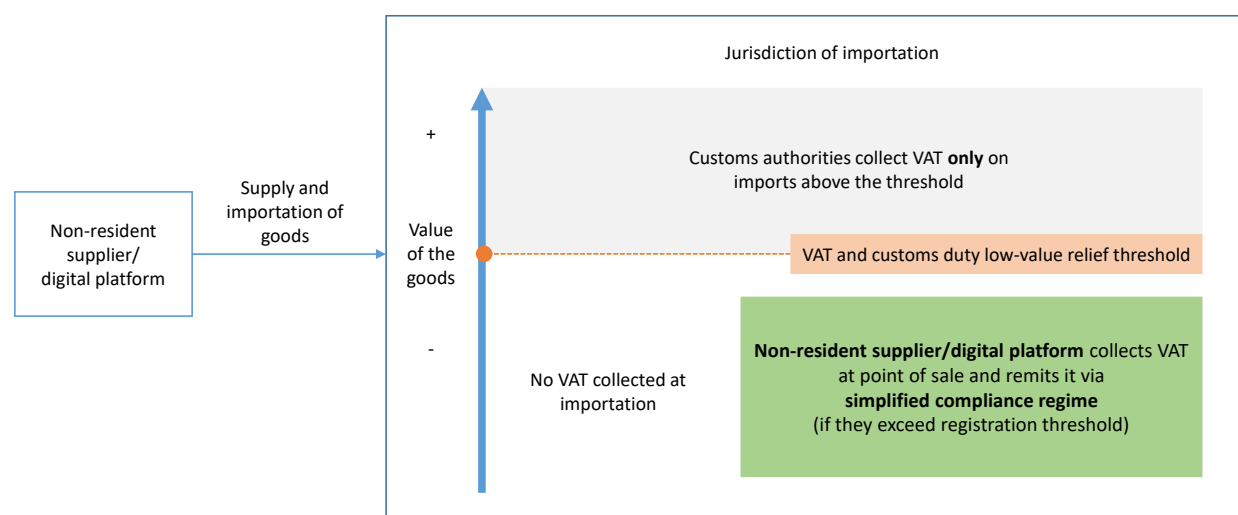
Jurisdiction of importation

Non-resident supplier/ digital platform

Supply and importation of goods

+

Value of the goods

-

Customs authorities collect VAT **only** on imports above the threshold

VAT and customs duty low-value relief threshold

No VAT collected at importation

**Non-resident supplier/digital platform** collects VAT at point of sale and remits it via **simplified compliance regime** (if they exceed registration threshold)